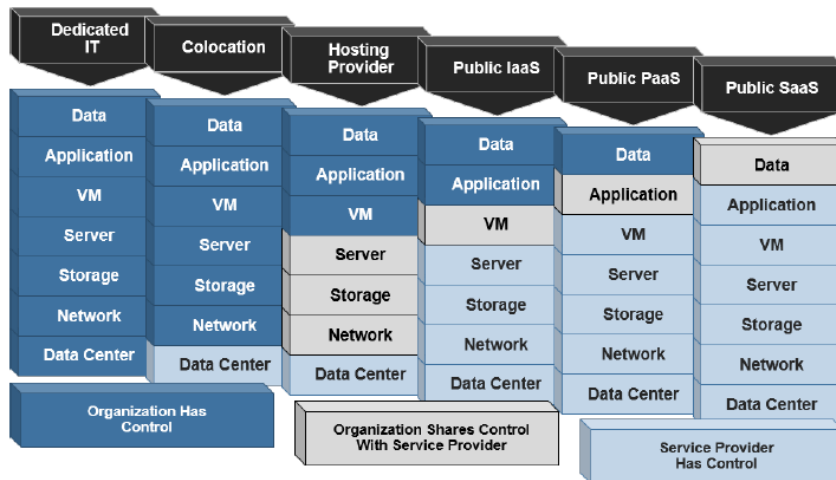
Dedicated IT

Data
Application
VM
Server
Storage
Network
Data Center

Colocation

Data
Application
VM
Server
Storage
Network
Data Center

Hosting Provider

Data
Application
VM
Server
Storage
Network
Data Center

Public IaaS

Data
Application
VM
Server
Storage
Network
Data Center

Public PaaS

Data
Application
VM
Server
Storage
Network
Data Center

Public SaaS

Data
Application
VM
Server
Storage
Network
Data Center

Organization Has Control

Organization Shares Control With Service Provider

Service Provider Has Control